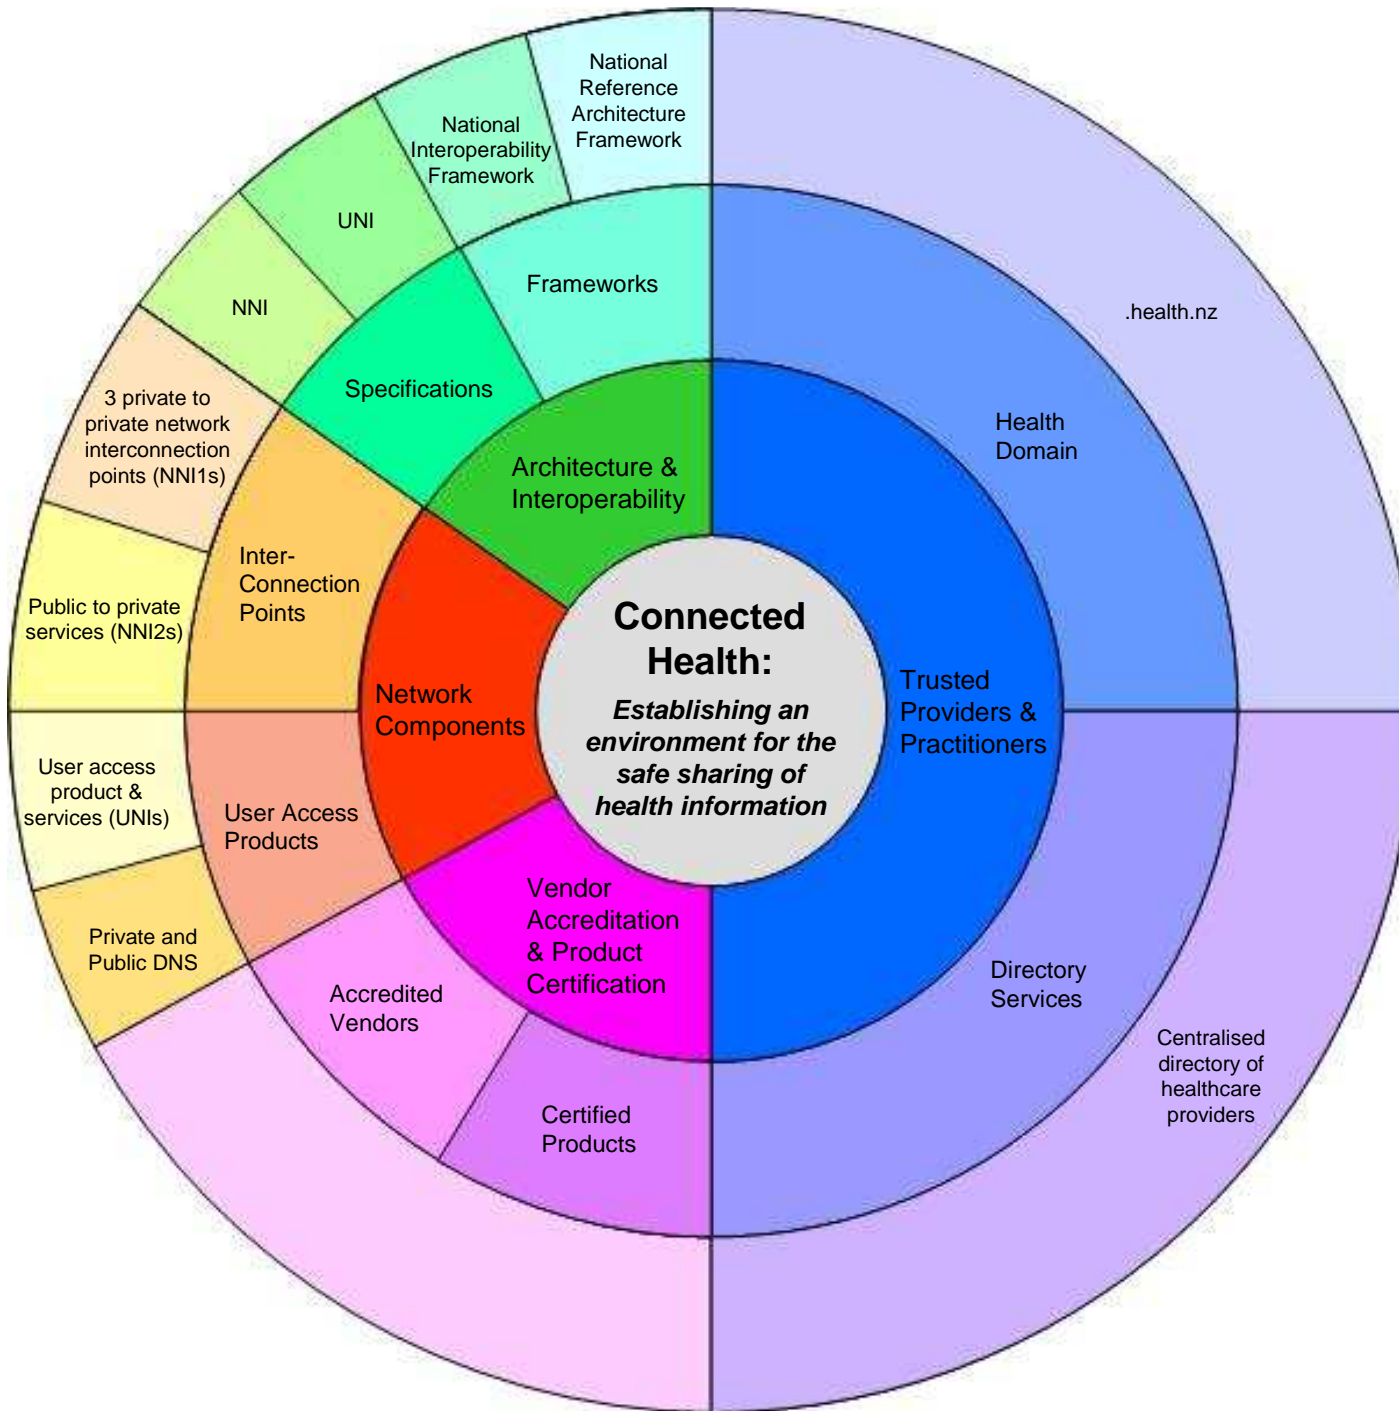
Connected Health:

Establishing an environment for the safe sharing of health information

Architecture & Interoperability

Trusted Providers & Practitioners

Vendor Accreditation & Product Certification

Network Components

Frameworks

Specifications

Health Domain

Directory Services

Certified Products

Accredited Vendors

User Access Products

Inter-Connection Points

National Reference Architecture Framework

National Interoperability Framework

UNI

NNI

3 private to private network interconnection points (NNI1s)

Public to private services (NNI2s)

User access product & services (UNIs)

Private and Public DNS

.health.nz

Centralised directory of healthcare providers